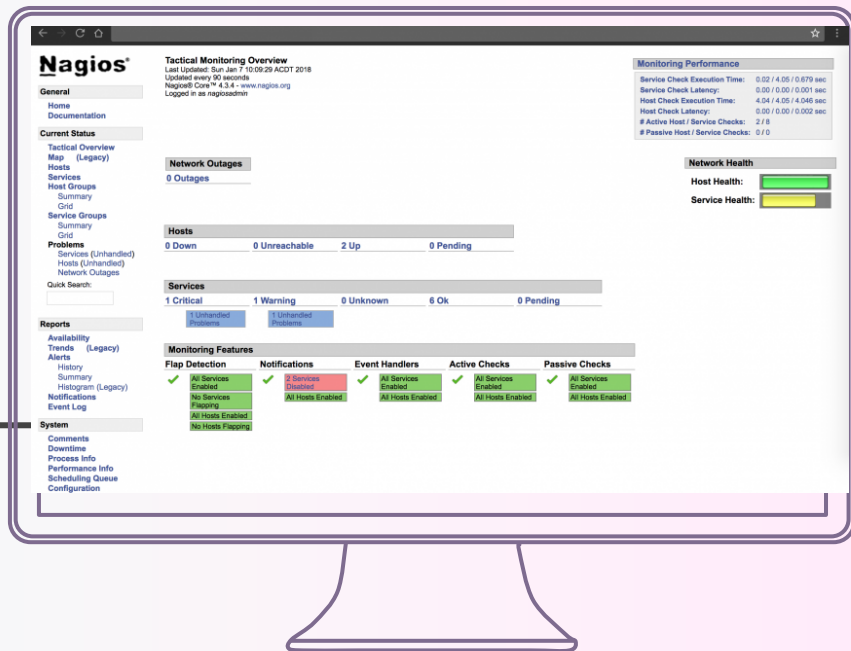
Nagios®

General
Home
Documentation

Current Status
Tactical Overview
Map (Legacy)
Hosts
Services
Host Groups
Summary
Grid
Service Groups
Summary
Grid
Problems
Services (Unhandled)
Hosts (Unhandled)
Network Outages
Quick Search:

Reports
Availability
Trends (Legacy)
Alerts
History
Summary
Histogram (Legacy)
Notifications
Event Log

System
Comments
Downtime
Process Info
Performance Info
Scheduling Queue
Configuration

Tactical Monitoring Overview
Last Updated: Sun Jan 7 10:09:29 ACDT 2018
Updated every 90 seconds
Nagios® Core™ 4.3.4 - www.nagios.org
Logged in as nagiosadmin

Monitoring Performance

| | |
|---|---|
| Service Check Execution Time: | 0.02 / 4.05 / 0.679 sec |
| Service Check Latency: | 0.00 / 0.00 / 0.001 sec |
| Host Check Execution Time: | 4.04 / 4.05 / 4.046 sec |
| Host Check Latency: | 0.00 / 0.00 / 0.002 sec |
| # Active Host / Service Checks: | 2 / 8 |
| # Passive Host / Service Checks: | 0 / 0 |

Network Outages
0 Outages

Network Health
Host Health:
Service Health:

Hosts
0 Down 0 Unreachable 2 Up 0 Pending

Services
1 Critical 1 Warning 0 Unknown 6 Ok 0 Pending
1 Unhandled Problems
1 Unhandled Problems

Monitoring Features

| Flap Detection | Notifications | Event Handlers | Active Checks | Passive Checks |
|---|---|---|---|---|
| All Services Enabled | 2 Services Disabled | All Services Enabled | All Services Enabled | All Services Enabled |
| No Services Flapping | All Hosts Enabled | All Hosts Enabled | All Hosts Enabled | All Hosts Enabled |
| All Hosts Enabled | | | | |
| No Hosts Flapping | | | | |